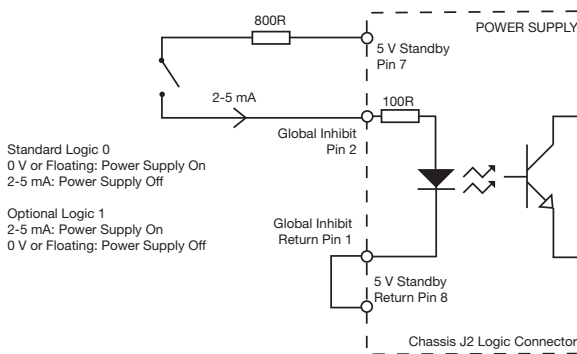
800R

POWER SUPPLY

5 V Standby
Pin 7

2-5 mA

100R

Global Inhibit
Pin 2

Standard Logic 0
0 V or Floating: Power Supply On
2-5 mA: Power Supply Off

Optional Logic 1
2-5 mA: Power Supply On
0 V or Floating: Power Supply Off

Global Inhibit
Return Pin 1

5 V Standby
Return Pin 8

Chassis J2 Logic Connector